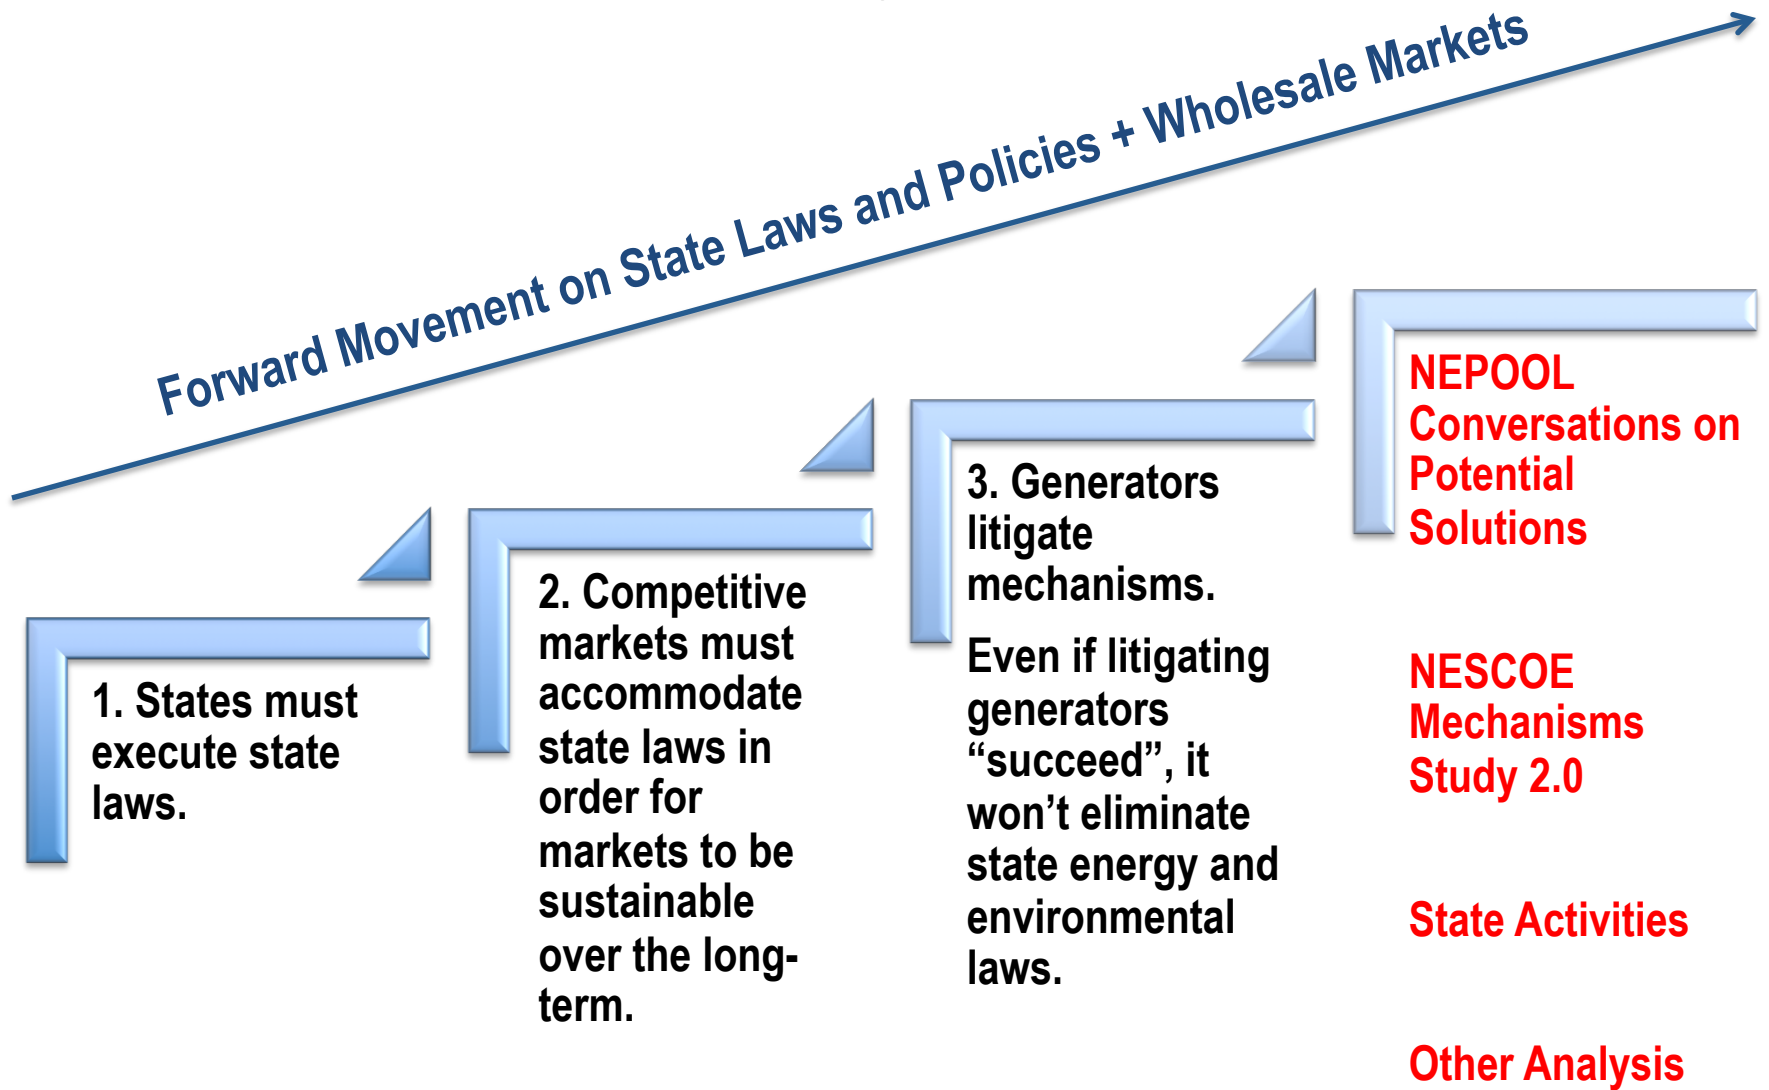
Forward Movement on State Laws and Policies + Wholesale Markets

1. States must execute state laws.

2. Competitive markets must accommodate state laws in order for markets to be sustainable over the long-term.

3. Generators litigate mechanisms.

Even if litigating generators “succeed”, it won’t eliminate state energy and environmental laws.

NEPOOL Conversations on Potential Solutions

NESCOE Mechanisms Study 2.0

State Activities

Other Analysis